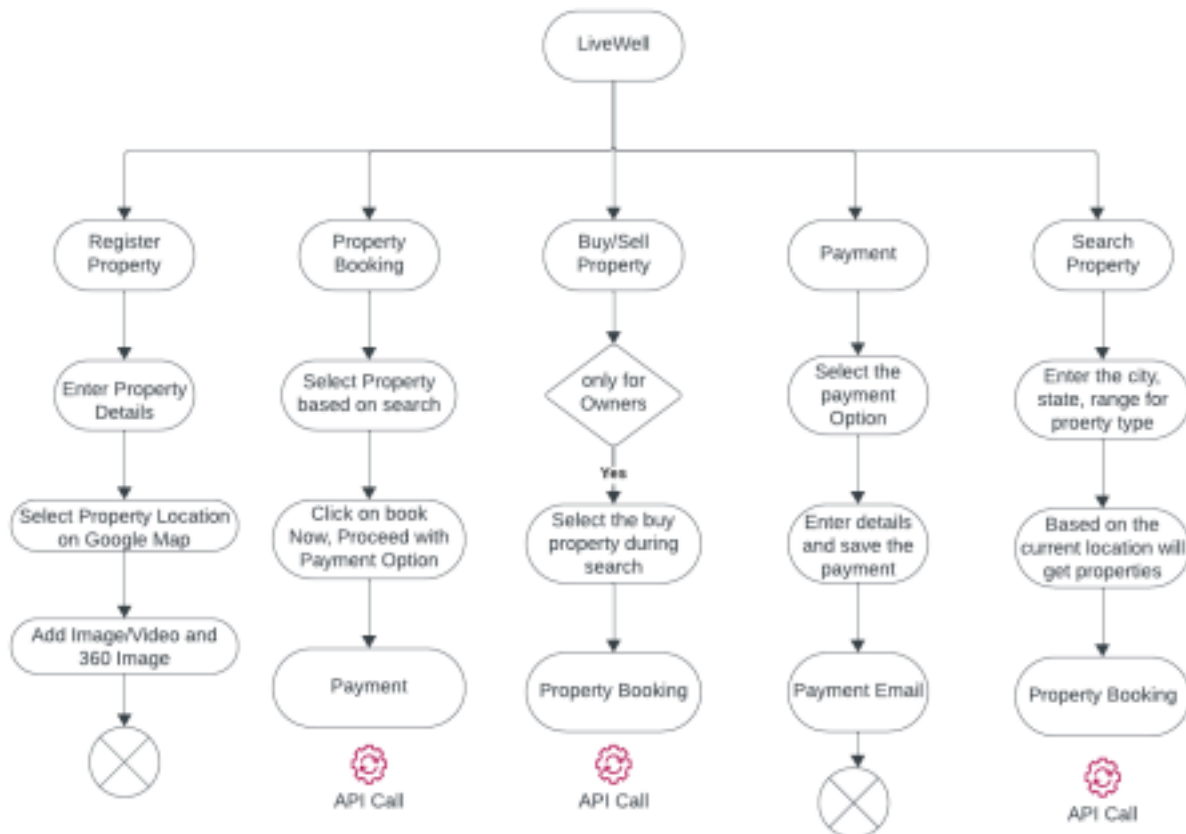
LiveWell

Register Property

Enter Property Details

Select Property Location on Google Map

Add Image/Video and 360 Image

Property Booking

Select Property based on search

Click on book Now, Proceed with Payment Option

Payment

API Call

Buy/Sell Property

only for Owners

Yes

Select the buy property during search

Property Booking

API Call

Payment

Select the payment Option

Enter details and save the payment

Payment Email

Search Property

Enter the city, state, range for proerty type

Based on the current location will get properties

Property Booking

API Call